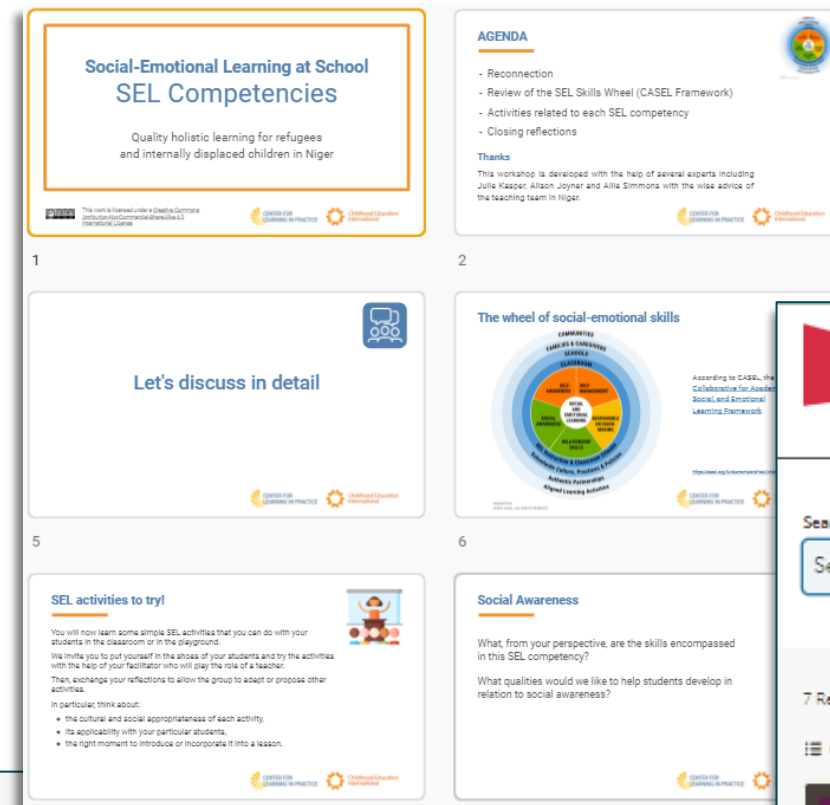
Social-Emotional Learning at School
SEL Competencies

Quality holistic learning for refugees and internally displaced children in Niger

This work is licensed under a Creative Commons Attribution-NonCommercial-ShareAlike 4.0 International License

CENTER FOR LEARNING IN PRACTICE
Childhood Education International

1

AGENDA

- Reconnection
- Review of the SEL Skills Wheel (CASEL Framework)
- Activities related to each SEL competency
- Closing reflections

Thanks
This workshop is developed with the help of several experts including Julie Kasper, Alison Joyner and Allie Simmons with the wise advice of the teaching team in Niger.

CENTER FOR LEARNING IN PRACTICE
Childhood Education International

2

Let's discuss in detail

CENTER FOR LEARNING IN PRACTICE
Childhood Education International

5

The wheel of social-emotional skills

COMMUNITIES
FAMILIES & CAREGIVERS
SCHOOLS
CLASSROOMS
SELF-AWARENESS
SELF-MANAGEMENT
SOCIAL AND EMOTIONAL LEARNING
RESPONSIBLE DECISION-MAKING
RELATIONSHIP SKILLS
SOCIAL AWARENESS
SEL Instruction & Classroom Climate
Schoolwide Culture, Practices & Policies
Authentic Partnerships
Aligned Learning Activities

According to CASEL, the Collaborative for Acade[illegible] Social, and Emotional Learning Framework

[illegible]

CENTER FOR LEARNING IN PRACTICE

6

SEL activities to try!

You will now learn some simple SEL activities that you can do with your students in the classroom or in the playground.

We invite you to put yourself in the shoes of your students and try the activities with the help of your facilitator who will play the role of a teacher.

Then, exchange your reflections to allow the group to adapt or propose other activities.

In particular, think about:
- the cultural and social appropriateness of each activity,
- its applicability with your particular students,
- the right moment to introduce or incorporate it into a lesson.

CENTER FOR LEARNING IN PRACTICE
Childhood Education International

Social Awareness

What, from your perspective, are the skills encompassed in this SEL competency?

What qualities would we like to help students develop in relation to social awareness?

CENTER FOR LEARNING IN PRACTICE
Childhood Education International

Sea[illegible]
Se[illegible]
7 R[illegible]